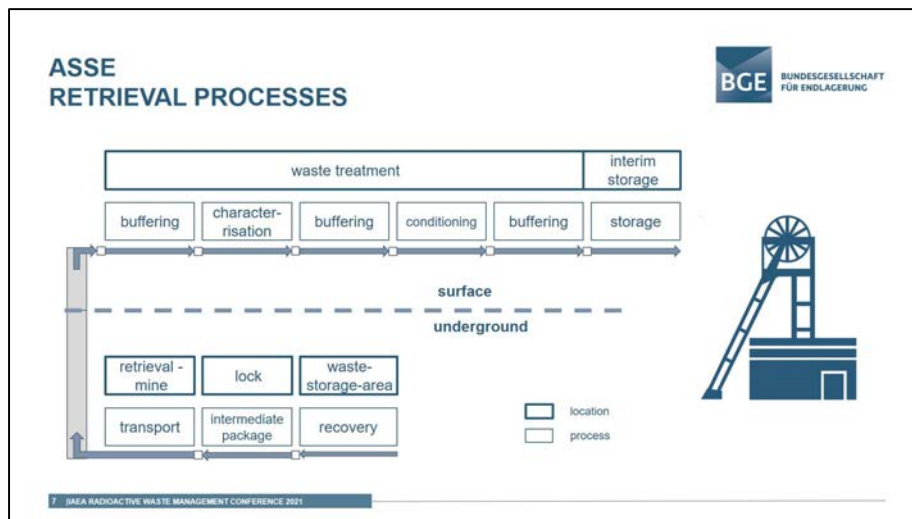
ASSE
RETRIEVAL PROCESSES

BGE BUNDESGESELLSCHAFT FÜR ENDLAGERUNG

waste treatment

interim storage

buffering

characterisation

buffering

conditioning

buffering

storage

surface

underground

retrieval - mine

lock

waste-storage-area

transport

intermediate package

recovery

location

process

7 IAEA RADIOACTIVE WASTE MANAGEMENT CONFERENCE 2021